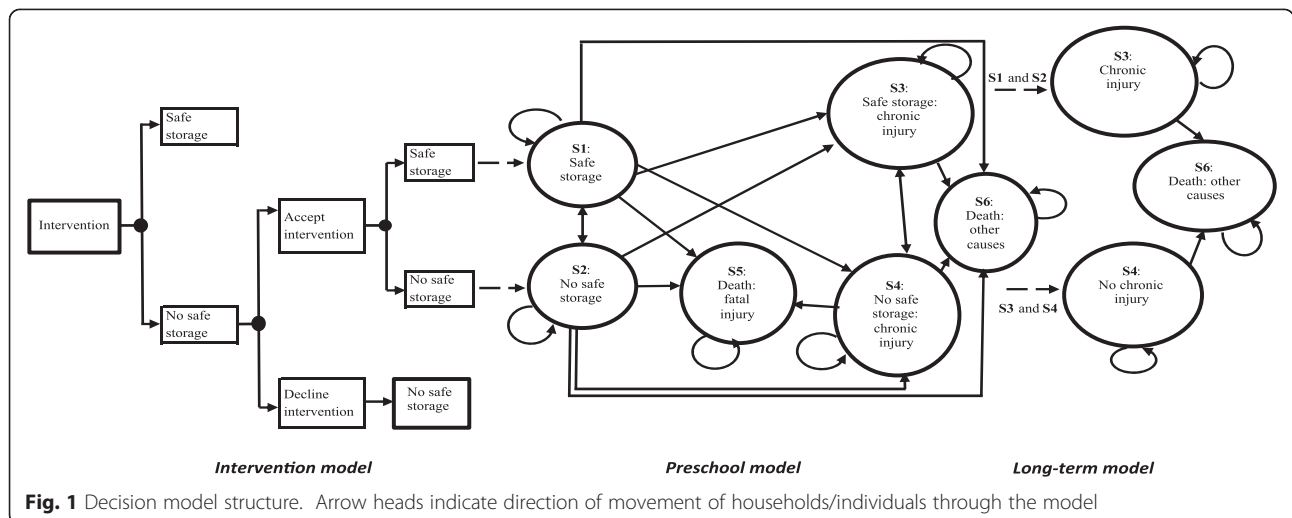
Intervention

Safe storage

No safe storage

Accept intervention

Decline intervention

No safe storage

Safe storage

No safe storage

S1: Safe storage

S2: No safe storage

S3: Safe storage: chronic injury

S4: No safe storage: chronic injury

S5: Death: fatal injury

S6: Death: other causes

S1 and S2

S3 and S4

S3: Chronic injury

S6: Death: other causes

S4: No chronic injury

Intervention model

Preschool model

Long-term model

Fig. 1 Decision model structure. Arrow heads indicate direction of movement of households/individuals through the model